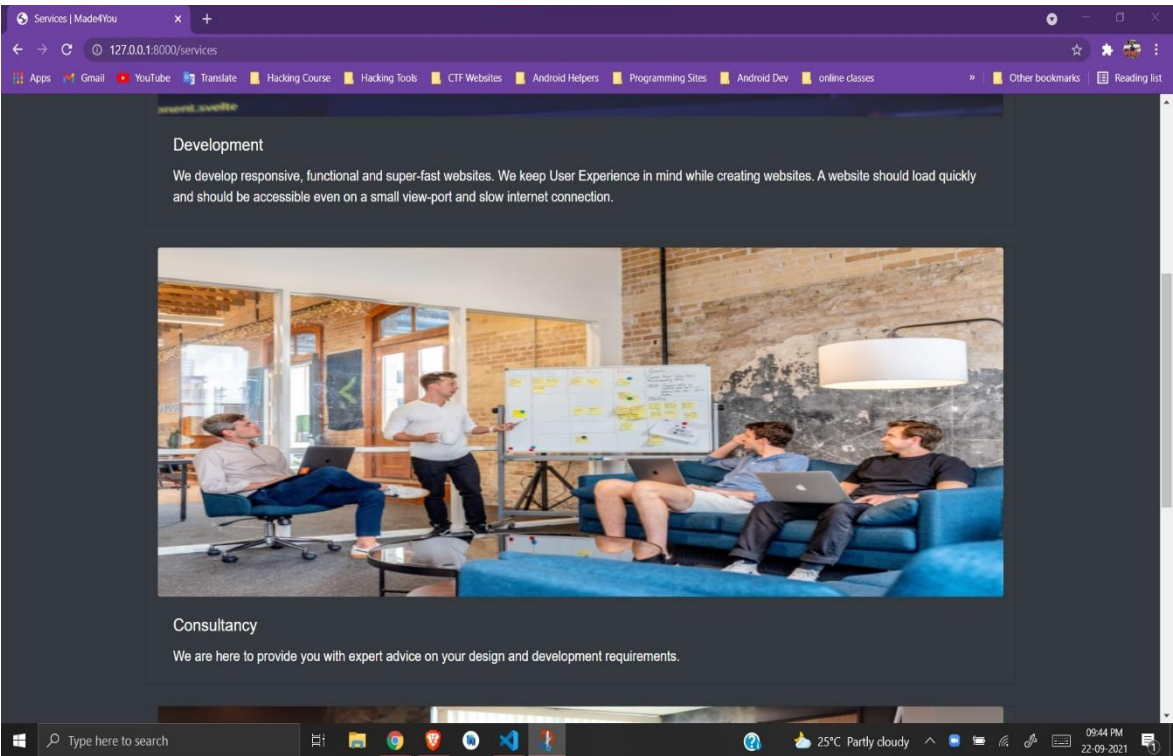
Services | Made4You

127.0.0.1:8000/services

Apps Gmail YouTube Translate Hacking Course Hacking Tools CTF Websites Android Helpers Programming Sites Android Dev online classes » Other bookmarks Reading list

Development

We develop responsive, functional and super-fast websites. We keep User Experience in mind while creating websites. A website should load quickly and should be accessible even on a small view-port and slow internet connection.

Consultancy

We are here to provide you with expert advice on your design and development requirements.

Type here to search

25°C Partly cloudy

09:44 PM
22-09-2021